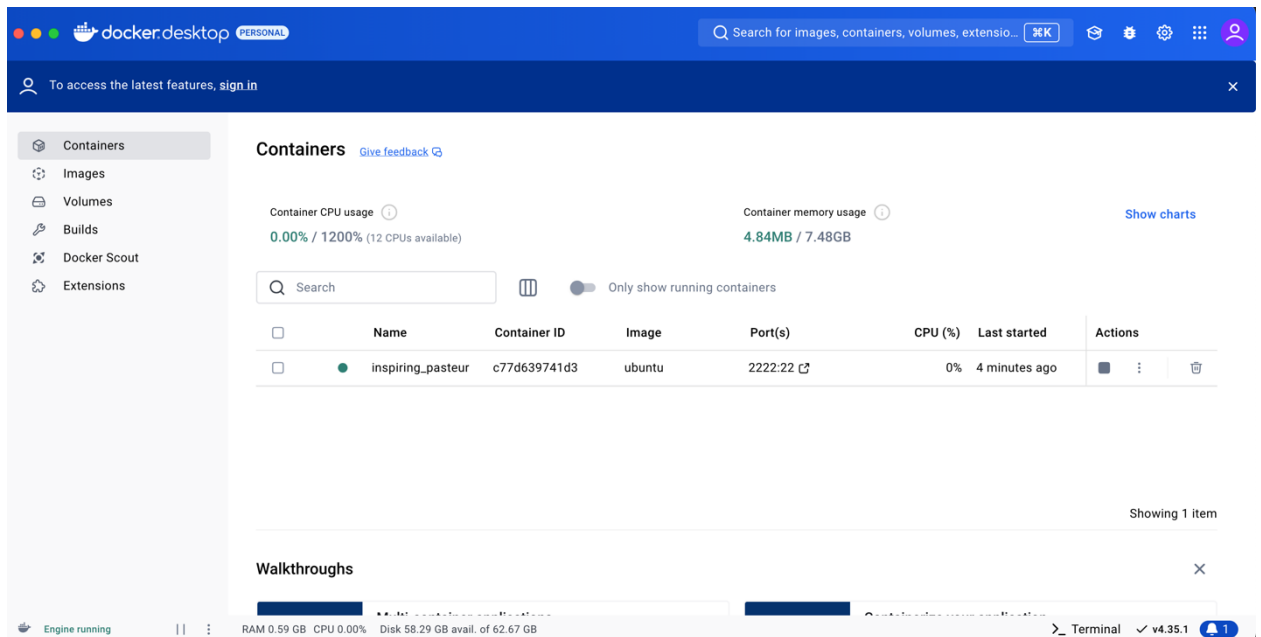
docker desktop PERSONAL

Search for images, containers, volumes, extensio... ⌘K

To access the latest features, sign in

Containers
Images
Volumes
Builds
Docker Scout
Extensions

Containers Give feedback

Container CPU usage
0.00% / 1200% (12 CPUs available)

Container memory usage
4.84MB / 7.48GB

Show charts

Search

Only show running containers

| | | Name | Container ID | Image | Port(s) | CPU (%) | Last started | Actions |
|---|---|---|---|---|---|---|---|---|
| | | inspiring_pasteur | c77d639741d3 | ubuntu | 2222:22 | 0% | 4 minutes ago | |

Showing 1 item

Walkthroughs

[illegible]

Engine running

RAM 0.59 GB CPU 0.00% Disk 58.29 GB avail. of 62.67 GB

Terminal v4.35.1 1